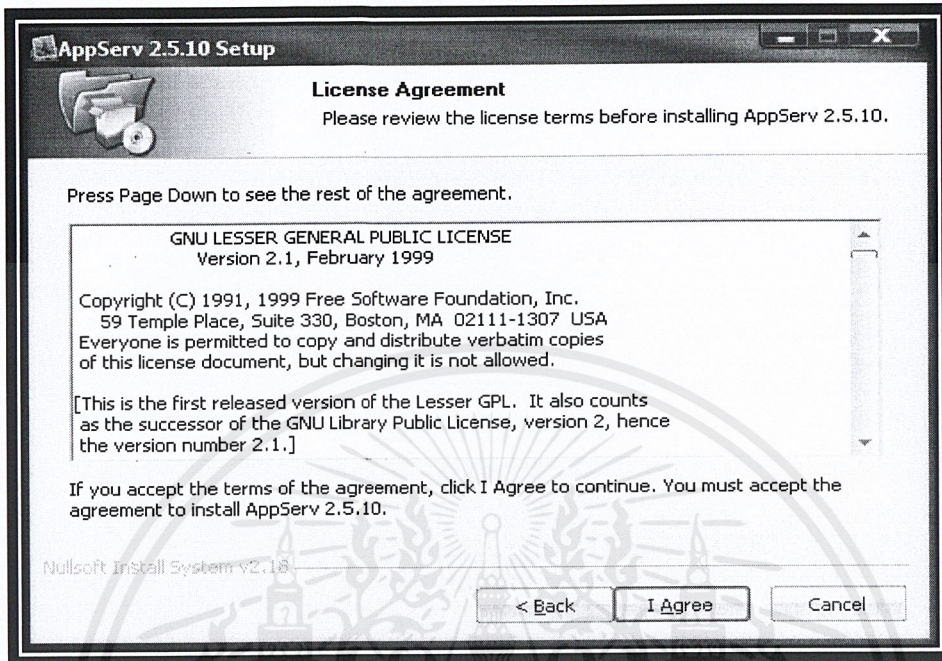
AppServ 2.5.10 Setup

License Agreement
Please review the license terms before installing AppServ 2.5.10.

Press Page Down to see the rest of the agreement.

GNU LESSER GENERAL PUBLIC LICENSE
Version 2.1, February 1999

Copyright (C) 1991, 1999 Free Software Foundation, Inc.
59 Temple Place, Suite 330, Boston, MA 02111-1307 USA
Everyone is permitted to copy and distribute verbatim copies of this license document, but changing it is not allowed.

[This is the first released version of the Lesser GPL. It also counts as the successor of the GNU Library Public License, version 2, hence the version number 2.1.]

If you accept the terms of the agreement, click I Agree to continue. You must accept the agreement to install AppServ 2.5.10.

Nullsoft Install System v2.18

< Back
I Agree
Cancel